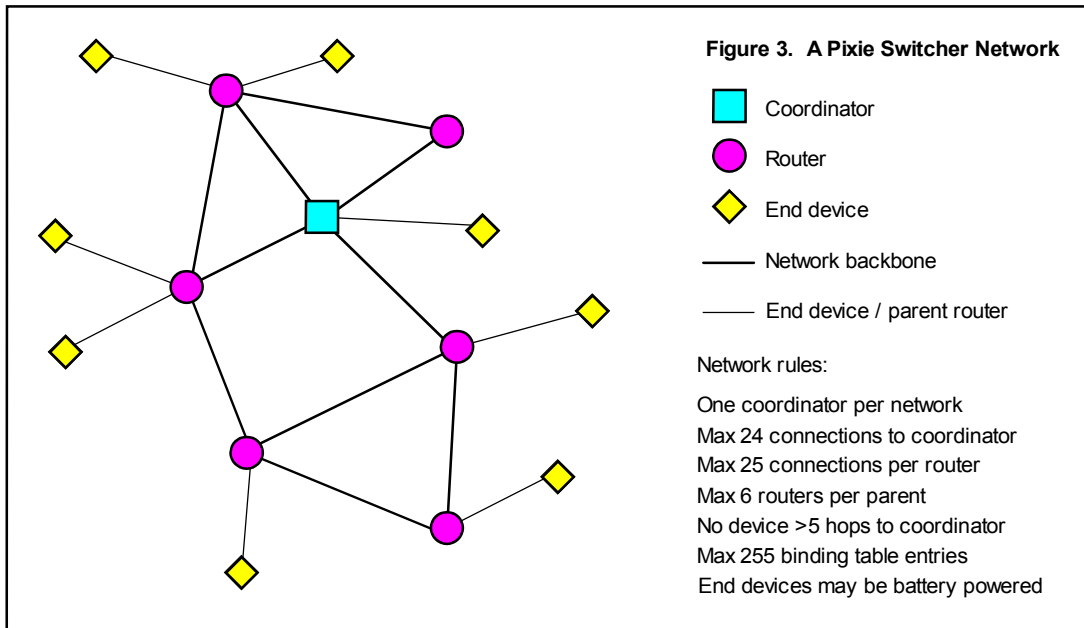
Figure 3. A Pixie Switcher Network

Coordinator

Router

End device

Network backbone

End device / parent router

Network rules:

One coordinator per network
Max 24 connections to coordinator
Max 25 connections per router
Max 6 routers per parent
No device >5 hops to coordinator
Max 255 binding table entries
End devices may be battery powered